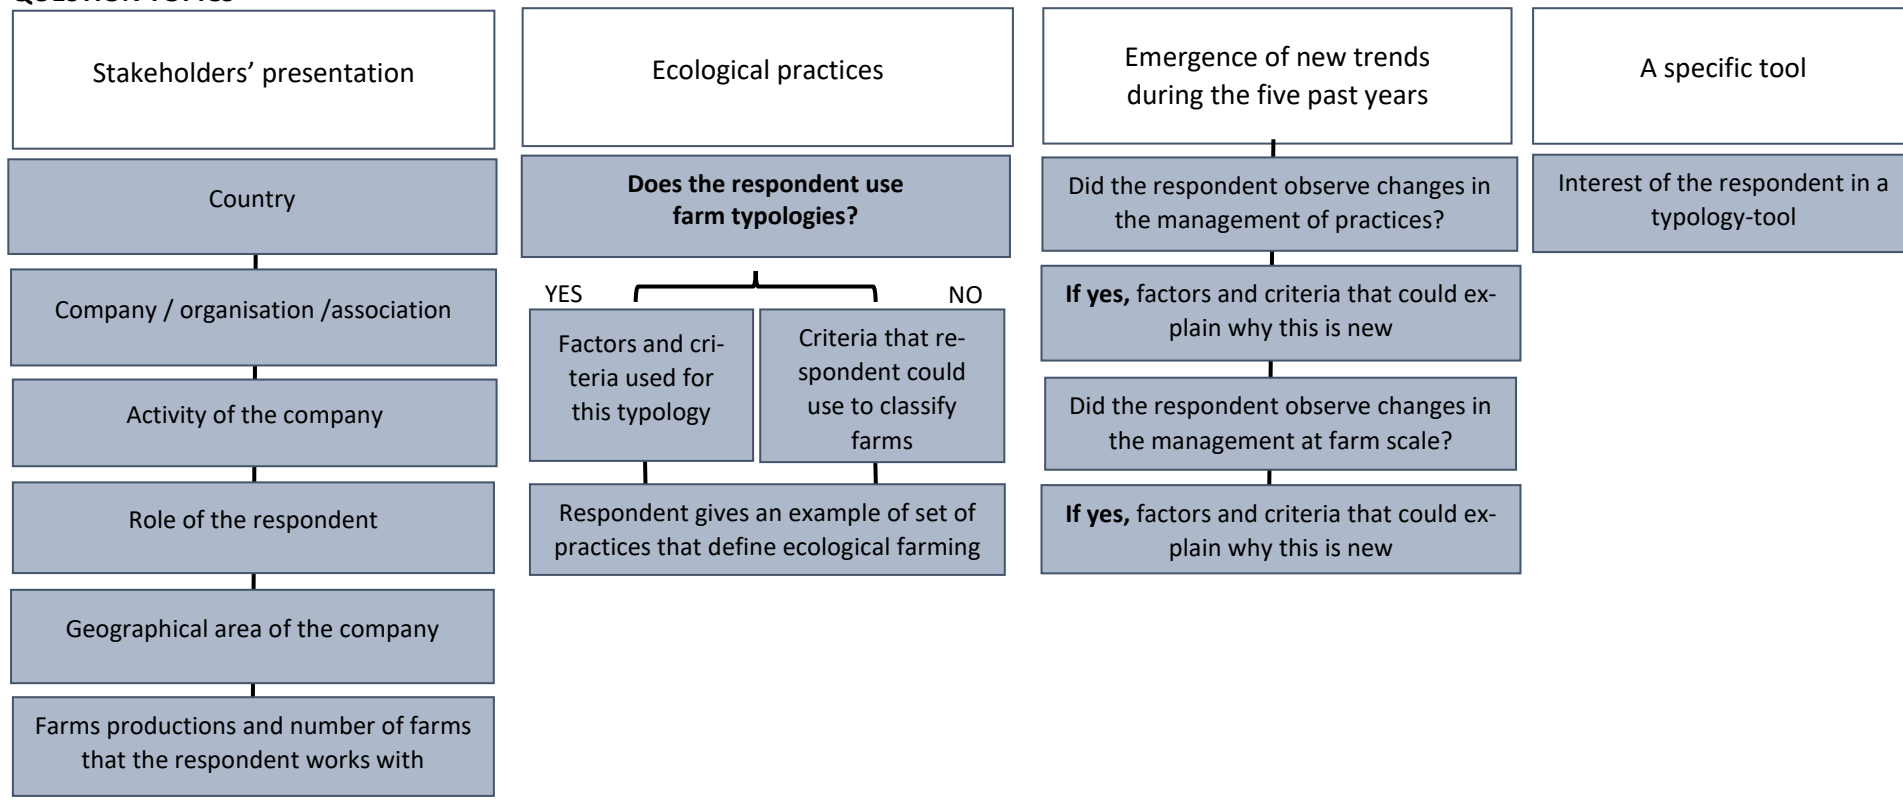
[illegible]

Stakeholders' presentation

Country

Company / organisation /association

Activity of the company

Role of the respondent

Geographical area of the company

Farms productions and number of farms that the respondent works with

Ecological practices

**Does the respondent use farm typologies?**

YES

NO

Factors and criteria used for this typology

Criteria that respondent could use to classify farms

Respondent gives an example of set of practices that define ecological farming

Emergence of new trends during the five past years

Did the respondent observe changes in the management of practices?

**If yes,** factors and criteria that could explain why this is new

Did the respondent observe changes in the management at farm scale?

**If yes,** factors and criteria that could explain why this is new

A specific tool

Interest of the respondent in a typology-tool